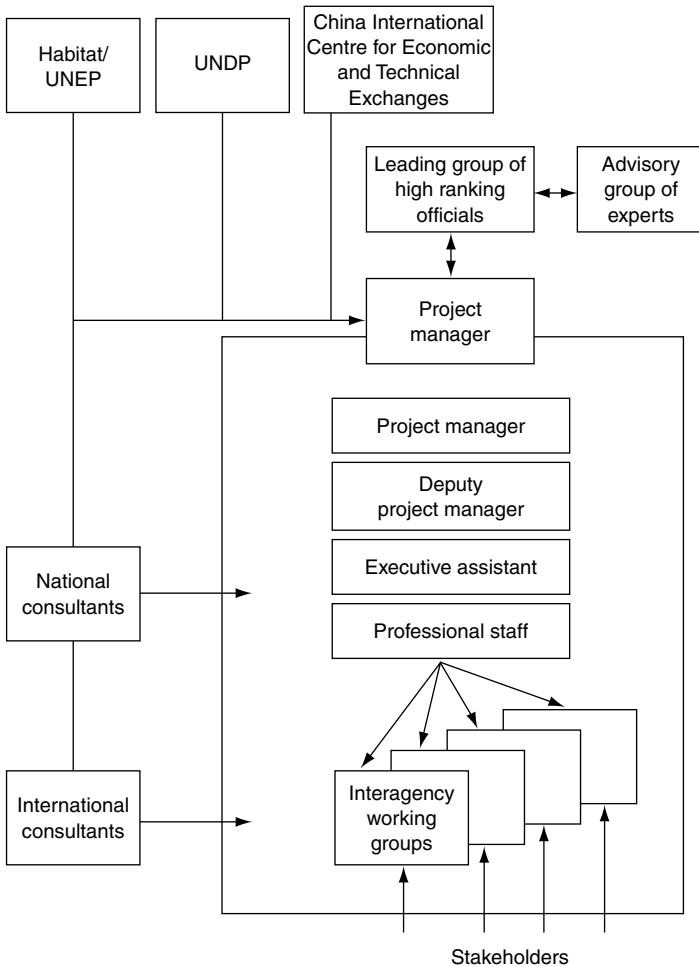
Habitat/ UNEP

UNDP

China International Centre for Economic and Technical Exchanges

Leading group of high ranking officials

Advisory group of experts

Project manager

Project manager

Deputy project manager

Executive assistant

Professional staff

National consultants

International consultants

Interagency working groups

Stakeholders